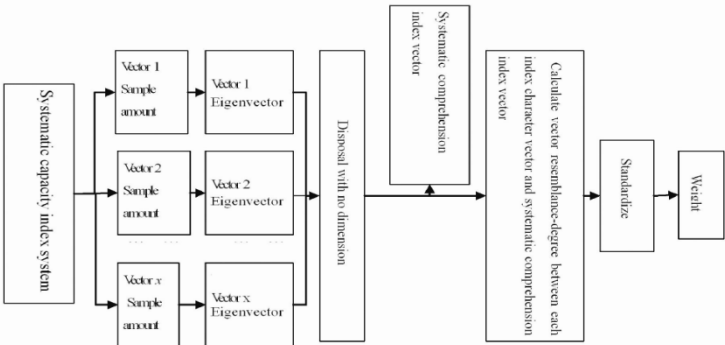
Systematic capacity index system

Vector 1 Sample amount

Vector 1 Eigenvector

Vector 2 Sample amount

Vector 2 Eigenvector

Vector $x$ Sample amount

Vector x Eigenvector

Disposal with no dimension

Systematic comprehension index vector

Calculate vector resemblance-degree between each index character vector and systematic comprehension index vector

Standardize

Weight